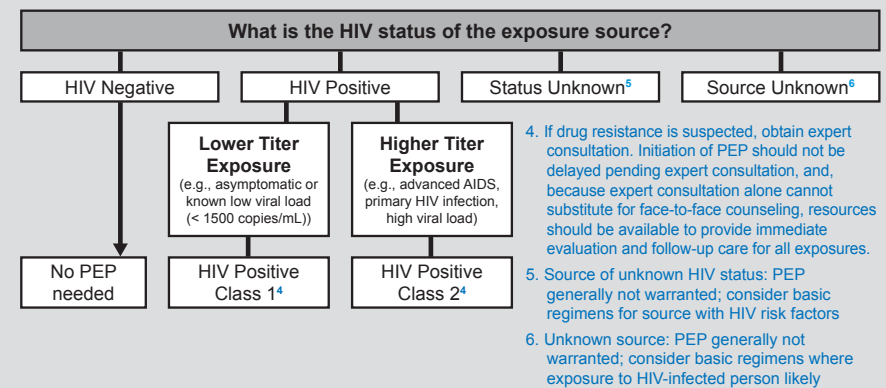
What is the HIV status of the exposure source?

HIV Negative

HIV Positive

Status Unknown$^5$

Source Unknown$^6$

**Lower Titer Exposure**
(e.g., asymptomatic or known low viral load (< 1500 copies/mL))

**Higher Titer Exposure**
(e.g., advanced AIDS, primary HIV infection, high viral load)

No PEP needed

HIV Positive Class 1$^4$

HIV Positive Class 2$^4$

4. If drug resistance is suspected, obtain expert consultation. Initiation of PEP should not be delayed pending expert consultation, and, because expert consultation alone cannot substitute for face-to-face counseling, resources should be available to provide immediate evaluation and follow-up care for all exposures.

5. Source of unknown HIV status: PEP generally not warranted; consider basic regimens for source with HIV risk factors

6. Unknown source: PEP generally not warranted; consider basic regimens where exposure to HIV-infected person likely